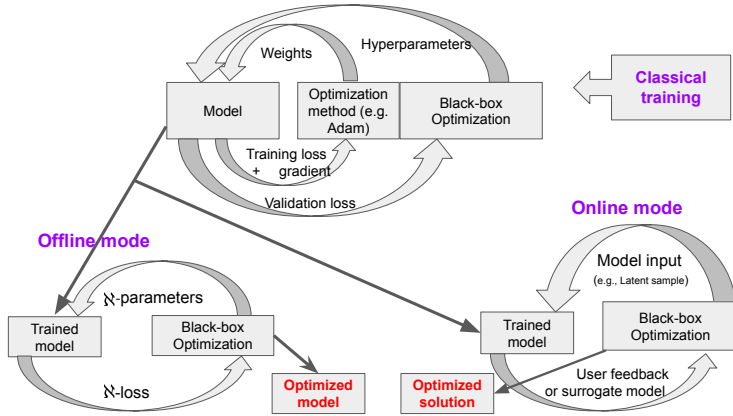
Weights

Hyperparameters

Classical training

Model

Optimization method (e.g. Adam)

Black-box Optimization

Training loss + gradient

Validation loss

Offline mode

Online mode

Model input
(e.g., Latent sample)

$\aleph$-parameters

Trained model

Black-box Optimization

$\aleph$-loss

Optimized model

Trained model

Black-box Optimization

User feedback or surrogate model

Optimized solution